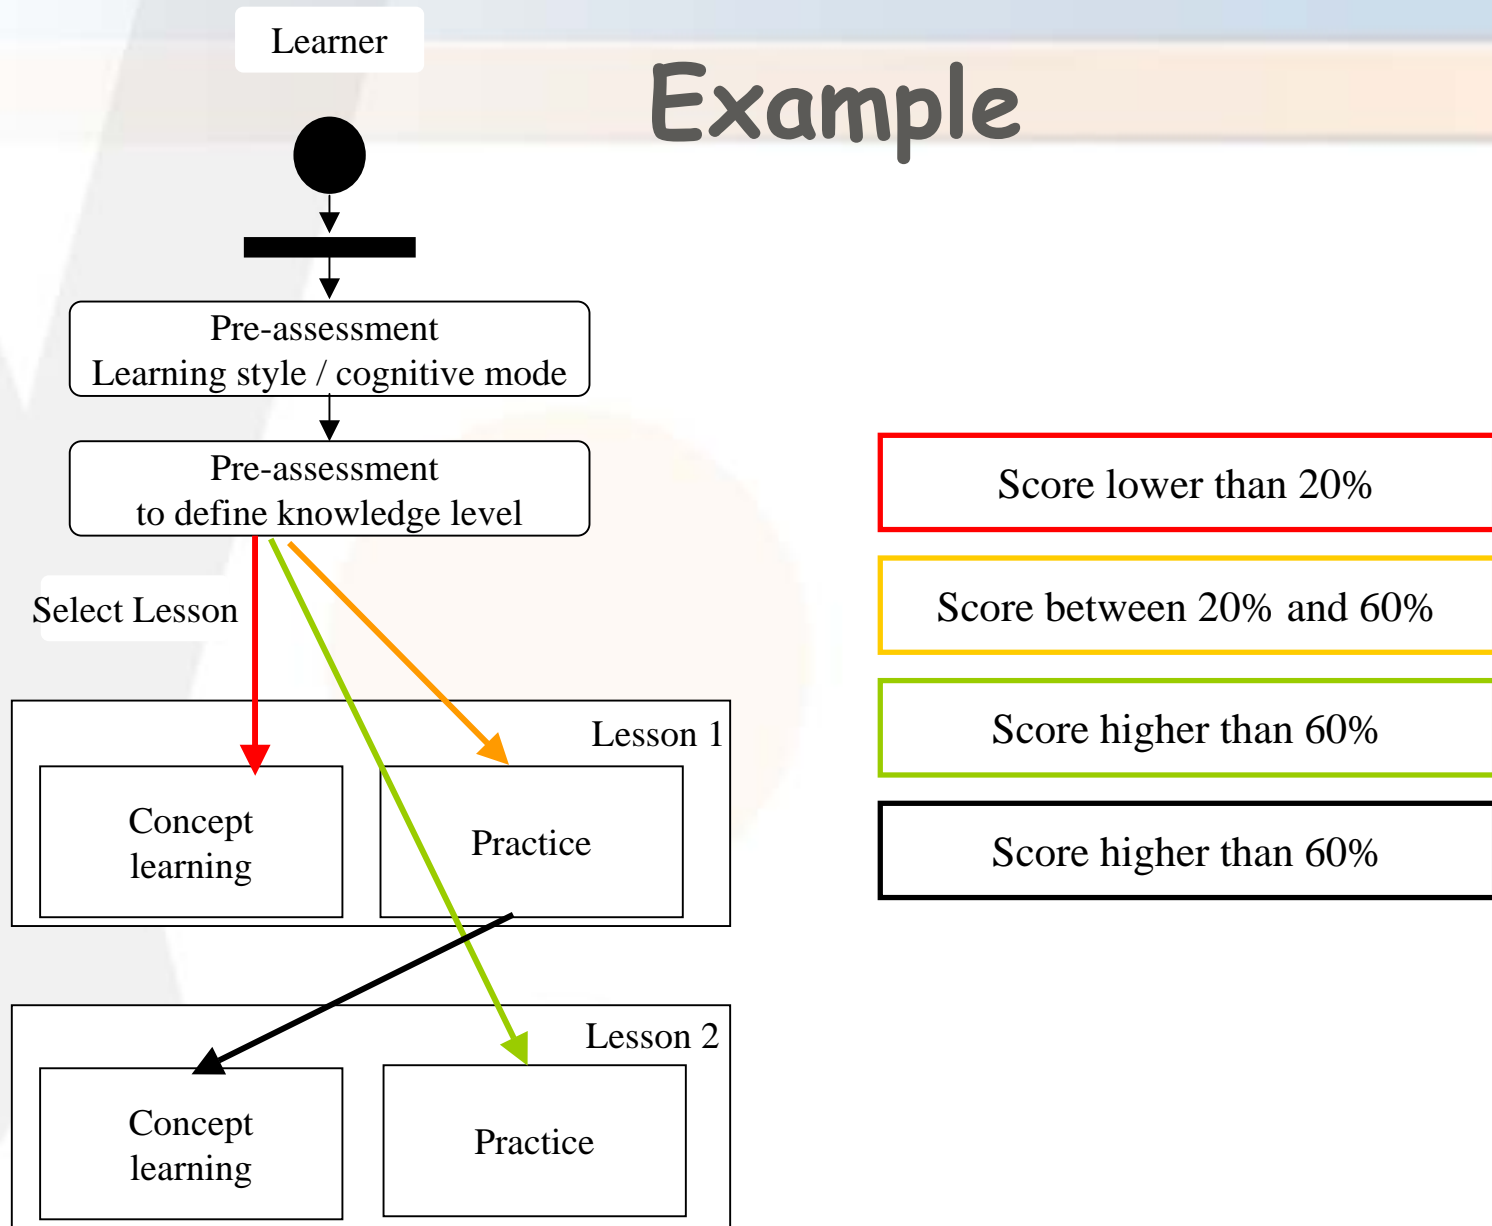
Learner

Example

Pre-assessment
Learning style / cognitive mode

Pre-assessment
to define knowledge level

Select Lesson

Lesson 1

Concept learning

Practice

Lesson 2

Concept learning

Practice

Score lower than 20%

Score between 20% and 60%

Score higher than 60%

Score higher than 60%